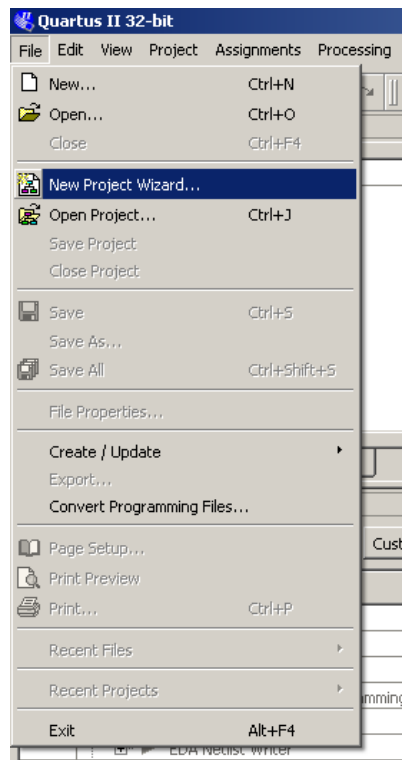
Quartus II 32-bit

File Edit View Project Assignments Processing

New... Ctrl+N
Open... Ctrl+O
Close Ctrl+F4

New Project Wizard...
Open Project... Ctrl+J
Save Project
Close Project

Save Ctrl+S
Save As...
Save All Ctrl+Shift+S

File Properties...

Create / Update
Export...
Convert Programming Files...

Page Setup...
Print Preview
Print... Ctrl+P

Recent Files

Recent Projects

Exit Alt+F4

Cust
mmin
EDA Netlist Writer